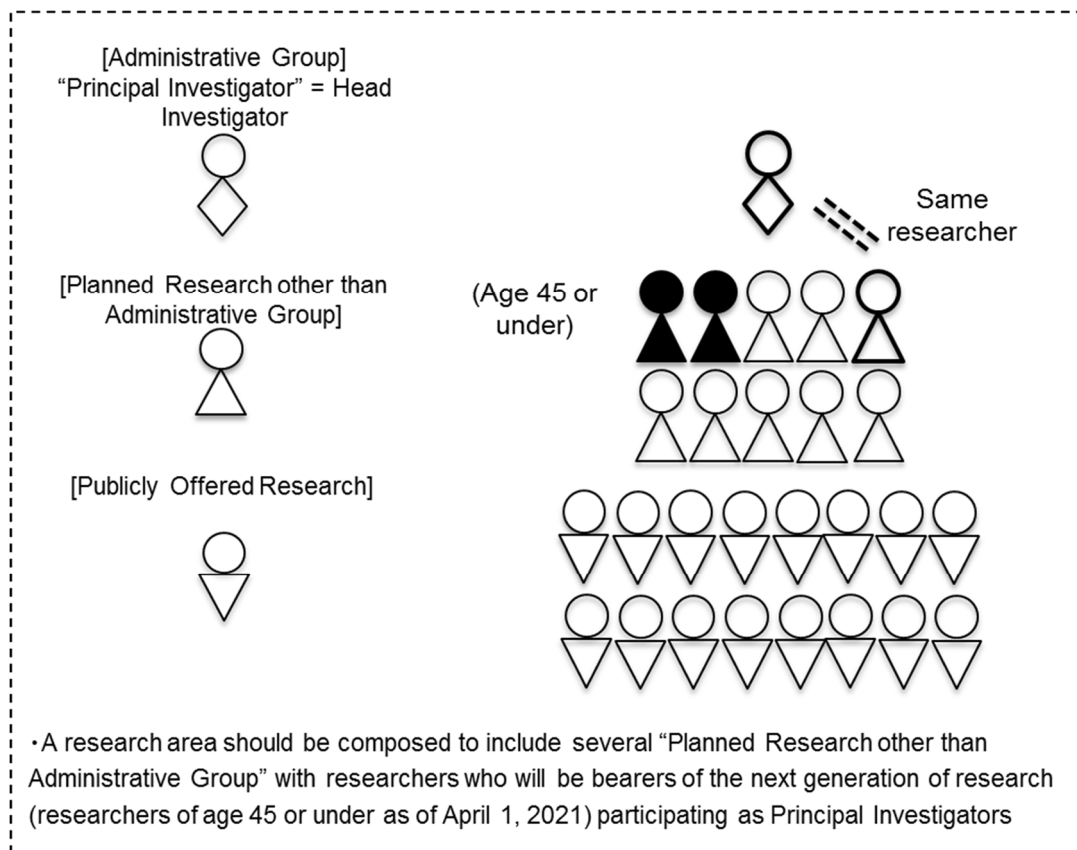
[Administrative Group]
"Principal Investigator" = Head Investigator

Same researcher

[Planned Research other than Administrative Group]

(Age 45 or under)

[Publicly Offered Research]

・A research area should be composed to include several "Planned Research other than Administrative Group" with researchers who will be bearers of the next generation of research (researchers of age 45 or under as of April 1, 2021) participating as Principal Investigators